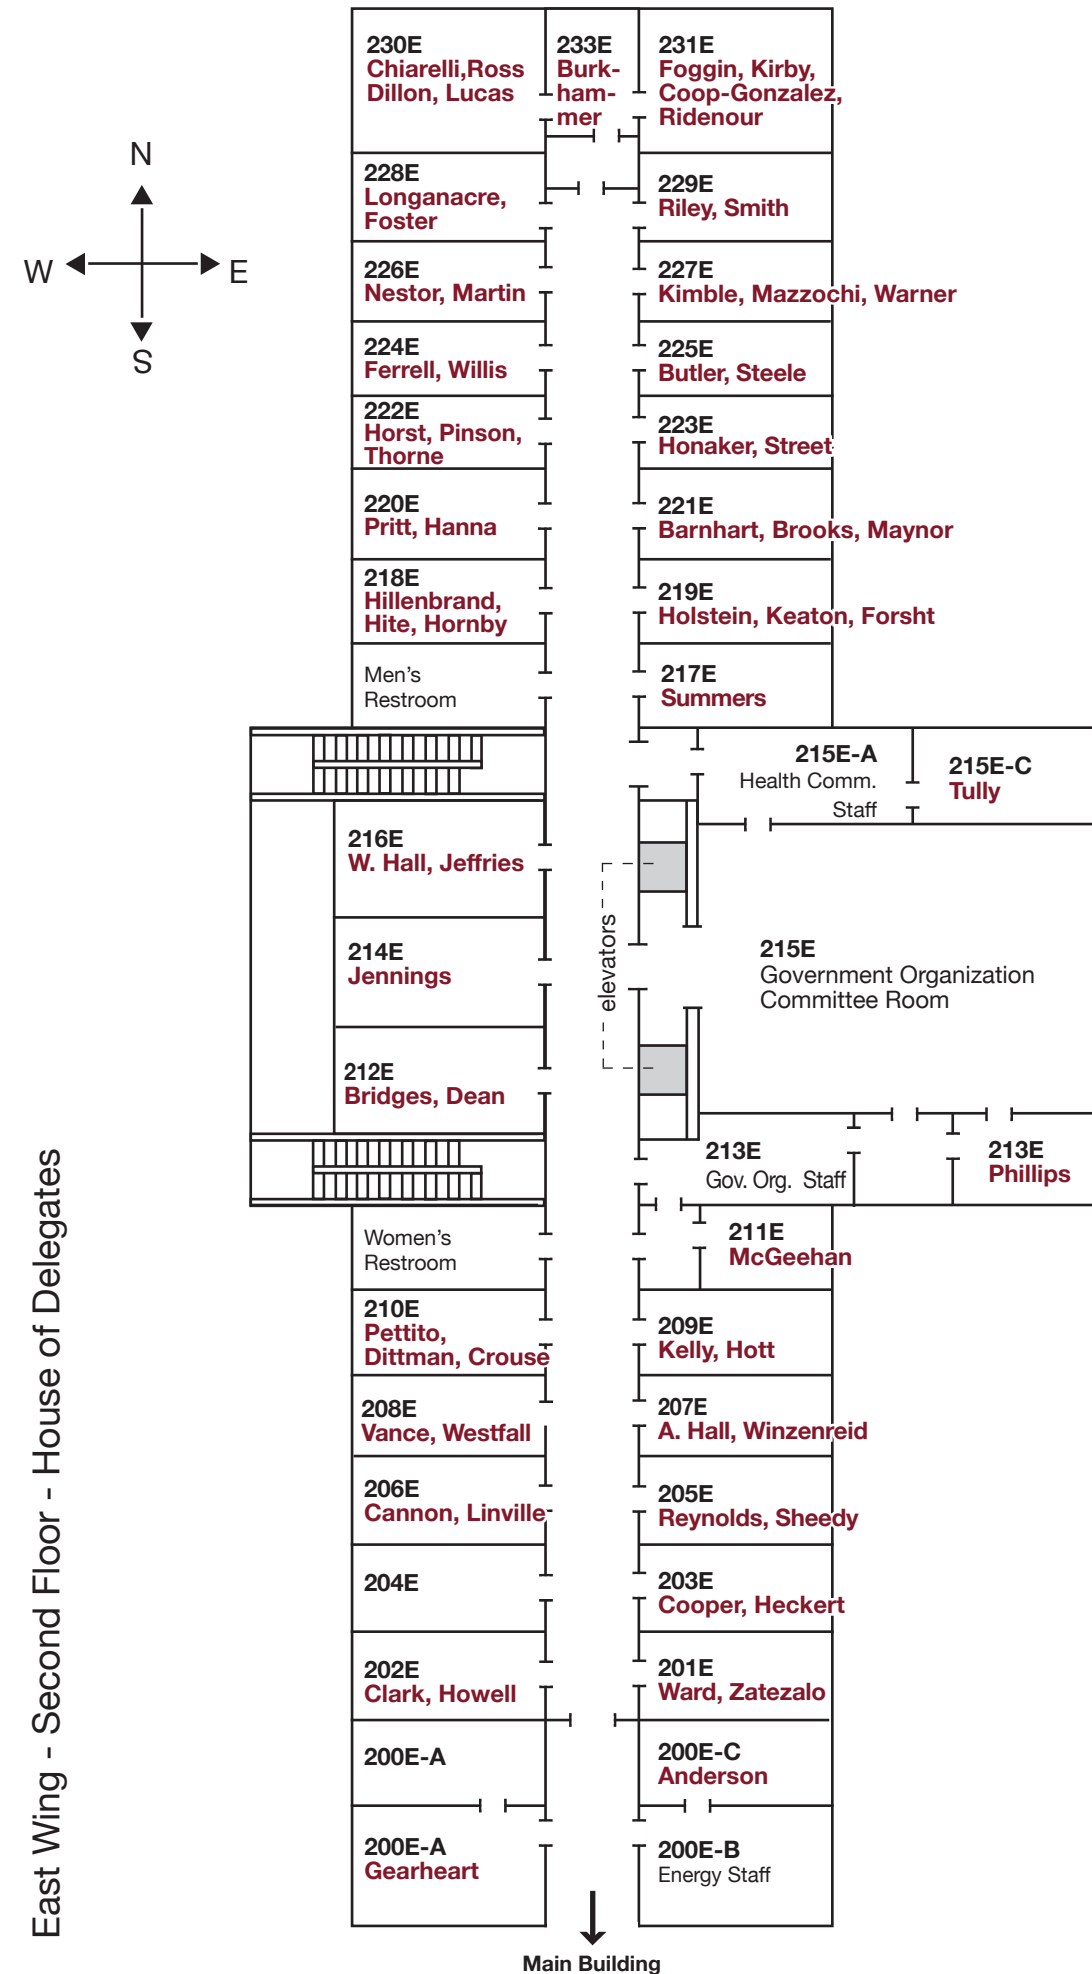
East Wing - Second Floor - House of Delegates

N
W
E
S

230E
Chiarelli,Ross
Dillon, Lucas

233E
Burkhammer

231E
Foggin, Kirby,
Coop-Gonzalez,
Ridenour

228E
Longanacre,
Foster

229E
Riley, Smith

226E
Nestor, Martin

227E
Kimble, Mazzochi, Warner

224E
Ferrell, Willis

225E
Butler, Steele

222E
Horst, Pinson,
Thorne

223E
Honaker, Street

220E
Pritt, Hanna

221E
Barnhart, Brooks, Maynor

218E
Hillenbrand,
Hite, Hornby

219E
Holstein, Keaton, Forsht

Men’s
Restroom

217E
Summers

215E-A
Health Comm.
Staff

215E-C
Tully

216E
W. Hall, Jeffries

214E
Jennings

elevators

215E
Government Organization
Committee Room

212E
Bridges, Dean

213E
Gov. Org. Staff

213E
Phillips

Women’s
Restroom

211E
McGeehan

210E
Pettito,
Dittman, Crouse

209E
Kelly, Hott

208E
Vance, Westfall

207E
A. Hall, Winzenreid

206E
Cannon, Linville

205E
Reynolds, Sheedy

204E

203E
Cooper, Heckert

202E
Clark, Howell

201E
Ward, Zatezalo

200E-A

200E-C
Anderson

200E-A
Gearheart

200E-B
Energy Staff

Main Building